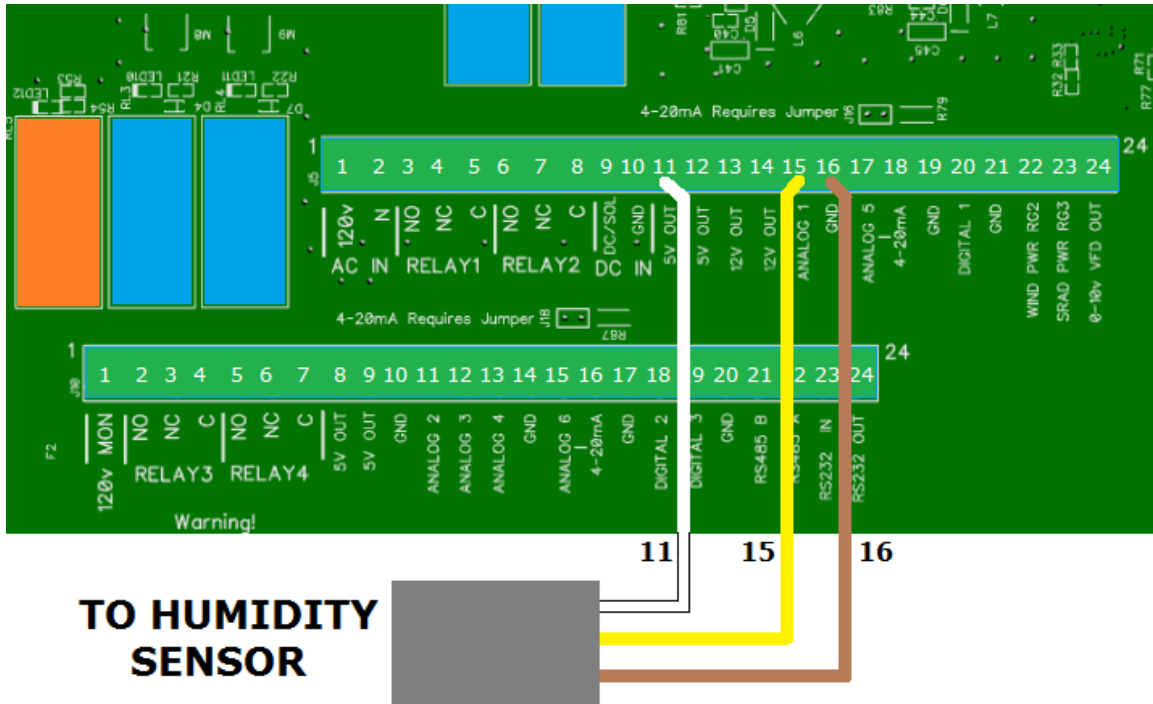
4-20mA Requires Jumper J16 R79

1 24

1 2 3 4 5 6 7 8 9 10 11 12 13 14 15 16 17 18 19 20 21 22 23 24

J5

120v AC N IN NO NC C RELAY1 NO NC C RELAY2 DC/SOL DC GND IN 5V OUT 5V OUT 12V OUT 12V OUT ANALOG 1 GND ANALOG 5 | 4-20mA GND DIGITAL 1 GND WIND PWR RG2 SRAD PWR RG3 0-10v VFD OUT

4-20mA Requires Jumper J18 R87

1 24

J10

1 2 3 4 5 6 7 8 9 10 11 12 13 14 15 16 17 18 19 20 21 22 23 24

120v MON NO NC C RELAY3 NO NC C RELAY4 5V OUT 5V OUT GND ANALOG 2 ANALOG 3 ANALOG 4 GND ANALOG 6 | 4-20mA GND DIGITAL 2 DIGITAL 3 GND RS485 B RS485 A RS232 IN RS232 OUT

F2

Warning!

11 15 16

TO HUMIDITY SENSOR